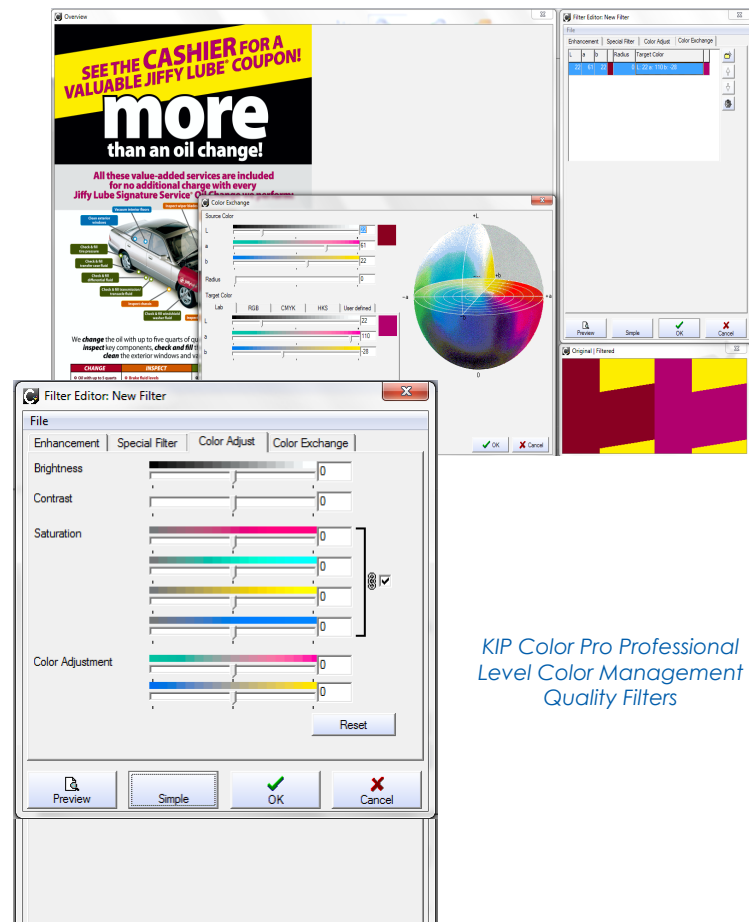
Overview

SEE THE CASHIER FOR A VALUABLE JIFFY LUBE® COUPON!

more than an oil change!

All these value-added services are included for no additional charge with every Jiffy Lube Signature Service® Oil Change we perform:

We change the oil with up to five quarts of qu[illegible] inspect key components, check and fill th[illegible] clean the exterior windows and v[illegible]

CHANGE INSPECT

Filter Editor: New Filter

File

Enhancement | Special Filter | Color Adjust | Color Exchange

| L | a | b | Radius | Target Color |
|---|---|---|---|---|
| 22 | 61 | 22 | 0 | L: 22 a: 110 b: -26 |

Preview Simple OK Cancel

Original | Filtered

Color Exchange

Source Color

L 22

a 61

b 22

Radius 0

Target Color

Lab RGB CMYK HKS User defined

L 22

a 110

b 28

OK Cancel

Filter Editor: New Filter

File

Enhancement | Special Filter | Color Adjust | Color Exchange

Brightness 0

Contrast 0

Saturation 0 0 0 0

Color Adjustment 0 0

Reset

Preview Simple OK Cancel

KIP Color Pro Professional Level Color Management Quality Filters